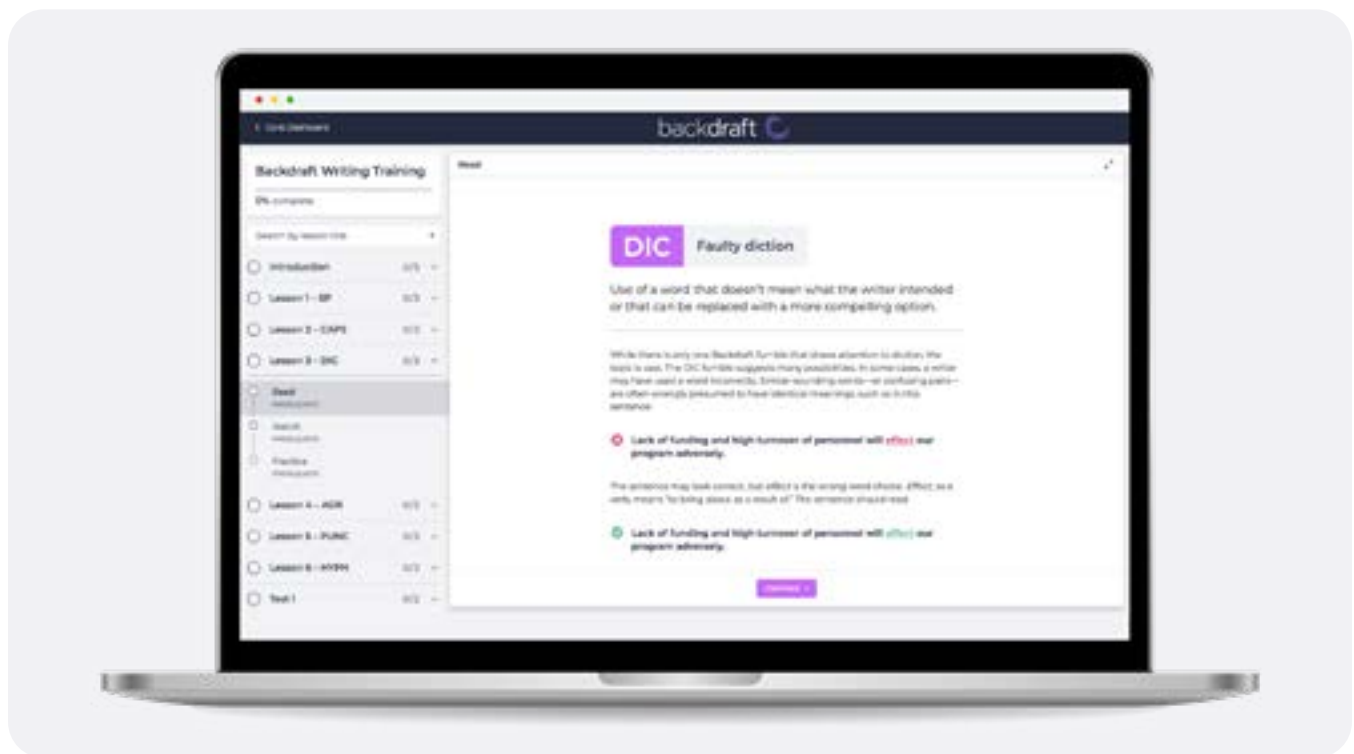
< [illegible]

backdraft

Backdraft Writing Training

0% complete

Search by lesson title

Introduction 0/3

Lesson 1 - SF 0/3

Lesson 2 - CAPS 0/3

Lesson 3 - DIC 0/3

Read

Watch

Practice

Lesson 4 - AGR 0/3

Lesson 5 - PUNC 0/3

Lesson 6 - HYPH 0/3

Test 1 0/2

Read

DIC Faulty diction

Use of a word that doesn't mean what the writer intended or that can be replaced with a more compelling option.

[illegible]

Lack of funding and high turnover of personnel will effect our program adversely.

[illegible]

Lack of funding and high turnover of personnel will affect our program adversely.

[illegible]